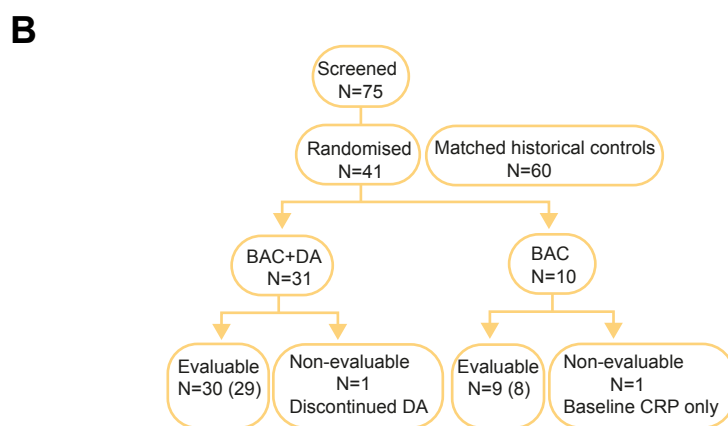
B

Screened
N=75

Randomised
N=41

Matched historical controls
N=60

BAC+DA
N=31

BAC
N=10

Evaluable
N=30 (29)

Non-evaluable
N=1
Discontinued DA

Evaluable
N=9 (8)

Non-evaluable
N=1
Baseline CRP only